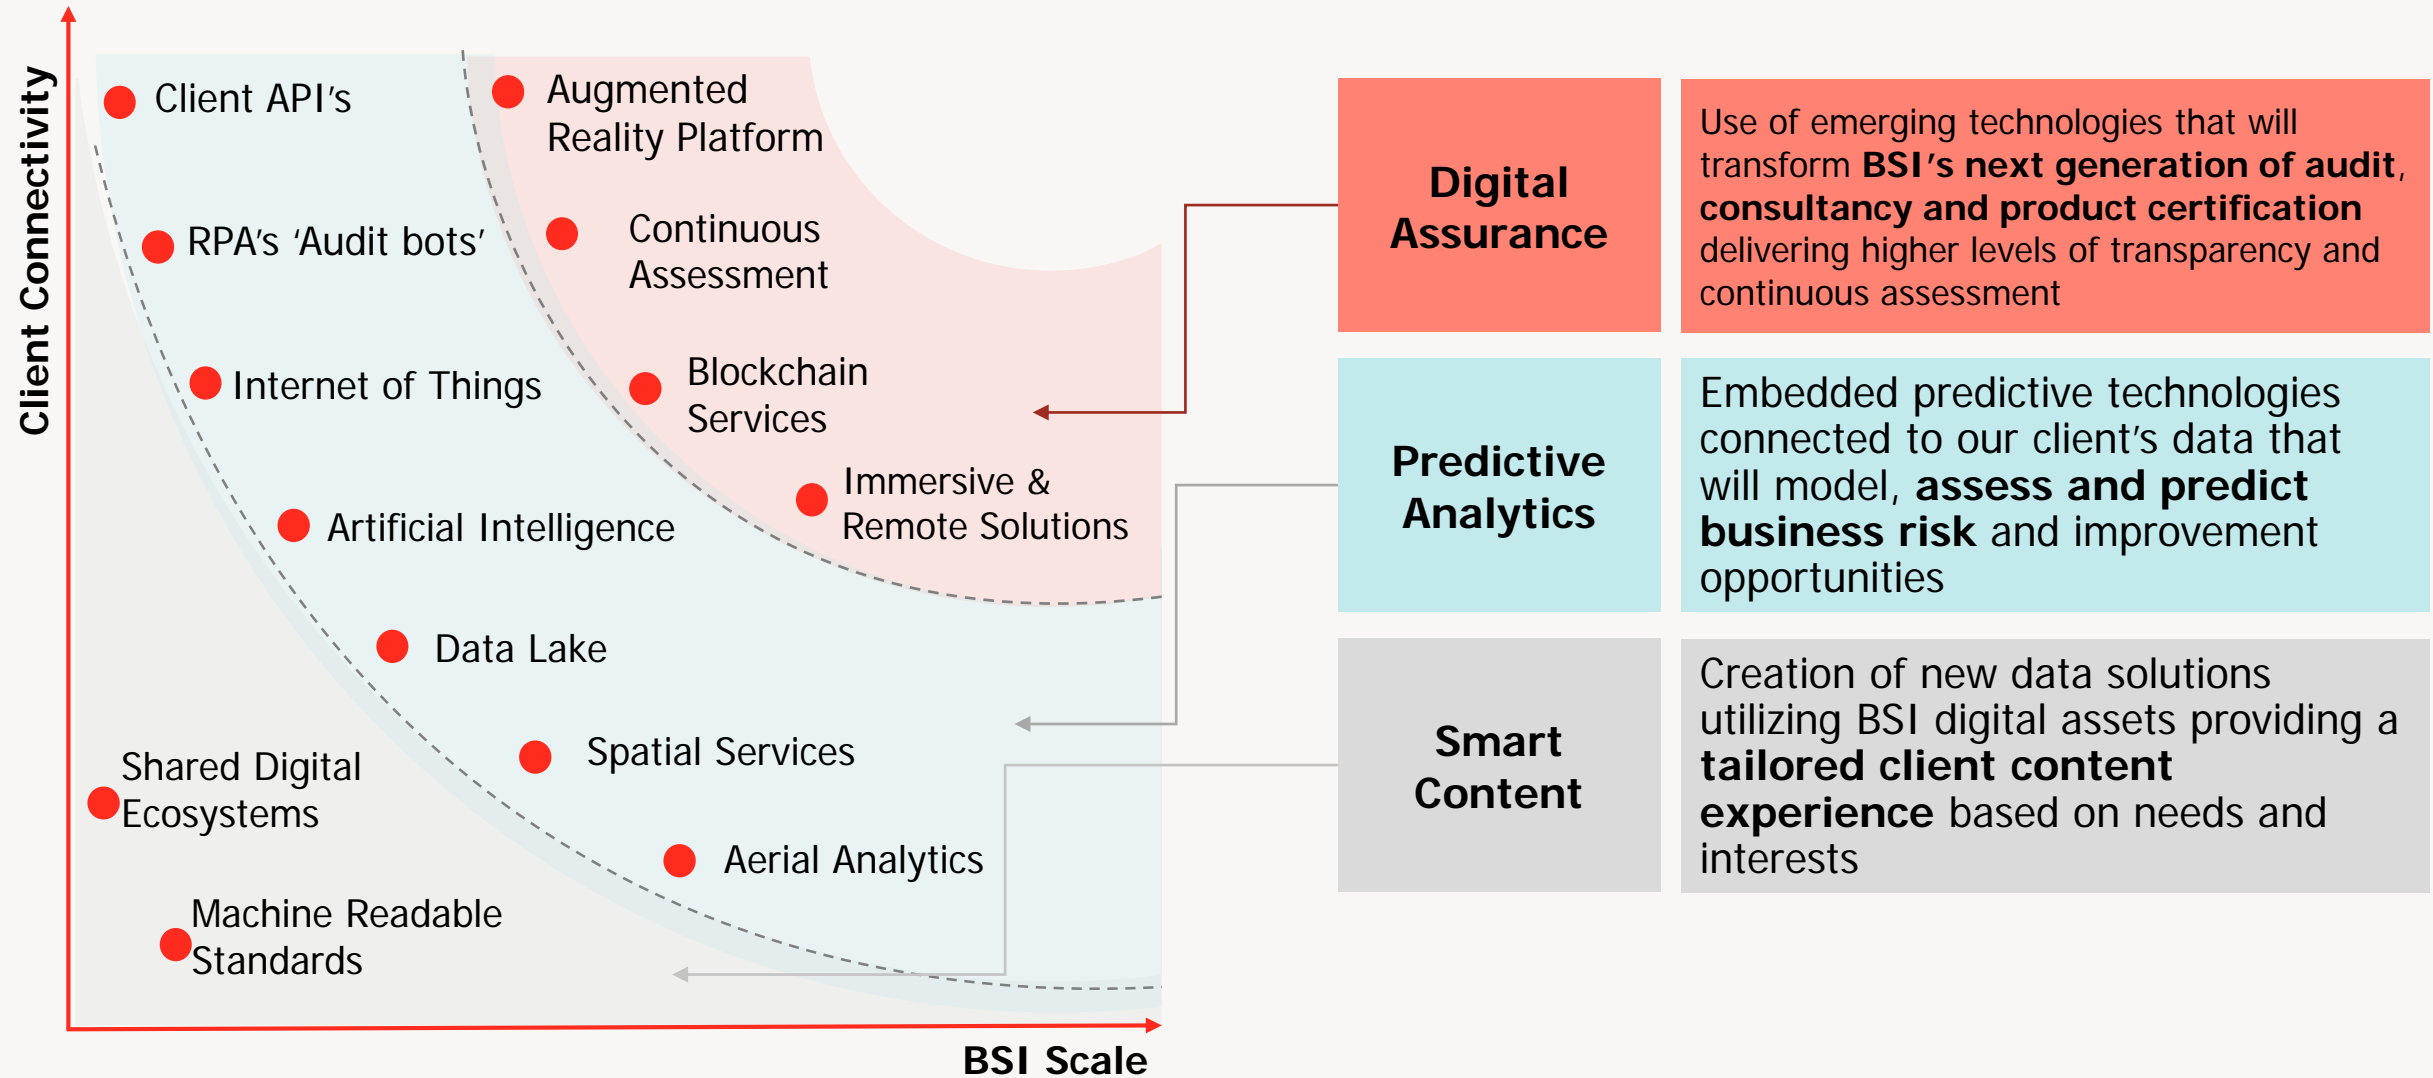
Client Connectivity

Client API's

Augmented Reality Platform

RPA's 'Audit bots'

Continuous Assessment

Internet of Things

Blockchain Services

Immersive & Remote Solutions

Artificial Intelligence

Data Lake

Spatial Services

Shared Digital Ecosystems

Aerial Analytics

Machine Readable Standards

BSI Scale

Digital Assurance

Use of emerging technologies that will transform **BSI's next generation of audit**, **consultancy and product certification** delivering higher levels of transparency and continuous assessment

Predictive Analytics

Embedded predictive technologies connected to our client's data that will model, **assess and predict business risk** and improvement opportunities

Smart Content

Creation of new data solutions utilizing BSI digital assets providing a **tailored client content experience** based on needs and interests